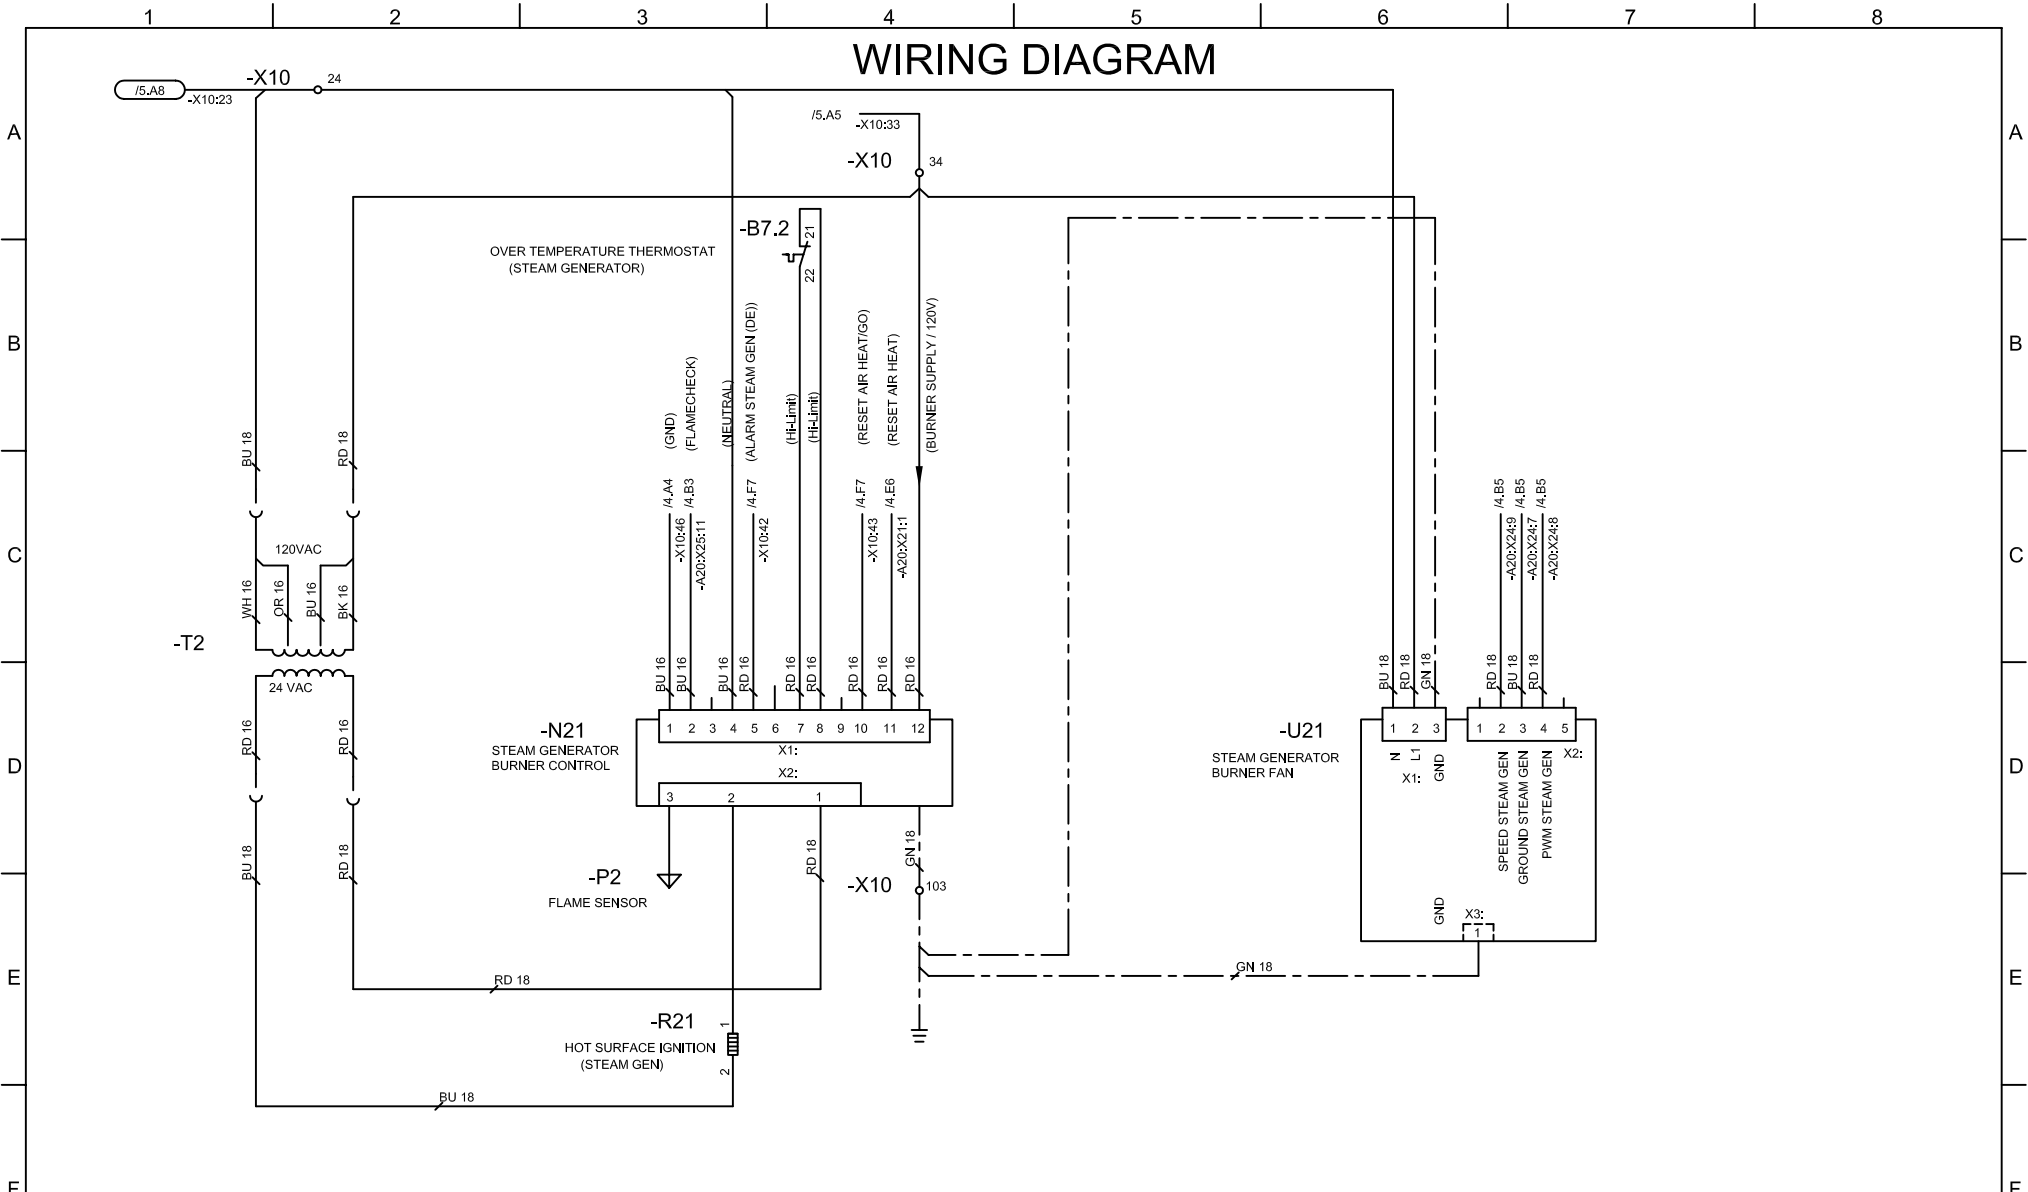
1 2 3 4 5 6 7 8

WIRING DIAGRAM

A B C D E F

/5.A8
-X10:23
-X10
24
/5.A5
-X10:33
-X10
34
-B7.2
21
22
OVER TEMPERATURE THERMOSTAT
(STEAM GENERATOR)

(GND)
(FLAMECHECK)
(NEUTRAL)
(ALARM STEAM GEN (DE))
(Hi-Limit)
(Hi-Limit)
(RESET AIR HEAT/GO)
(RESET AIR HEAT)
(BURNER SUPPLY / 120V)

/4.A4
/4.B3
/4.F7
/4.F7
/4.E6
-X10:46
-A20:X25:11
-X10:42
-X10:43
-A20:X21:1

BU 18
RD 18
120VAC
WH 16
OR 16
BU 16
BK 16
-T2
24 VAC
RD 16
RD 16
BU 18
RD 18

BU 16
BU 16
BU 16
RD 16
RD 16
RD 16
RD 16
RD 16
RD 16

1 2 3 4 5 6 7 8 9 10 11 12
X1:
-N21
STEAM GENERATOR
BURNER CONTROL
X2:
3 2 1
RD 18
-P2
FLAME SENSOR
GN 18
-X10
103
RD 18
-R21
HOT SURFACE IGNITION
(STEAM GEN)
1
2
BU 18

/4.B5
/4.B5
/4.B5
-A20:X24:9
-A20:X24:7
-A20:X24:8
BU 18
RD 18
GN 18
RD 18
BU 18
RD 18
-U21
STEAM GENERATOR
BURNER FAN
1 2 3
N
L1
GND
X1:
1 2 3 4 5
X2:
SPEED STEAM GEN
GROUND STEAM GEN
PWM STEAM GEN
GND
X3:
1
GN 18